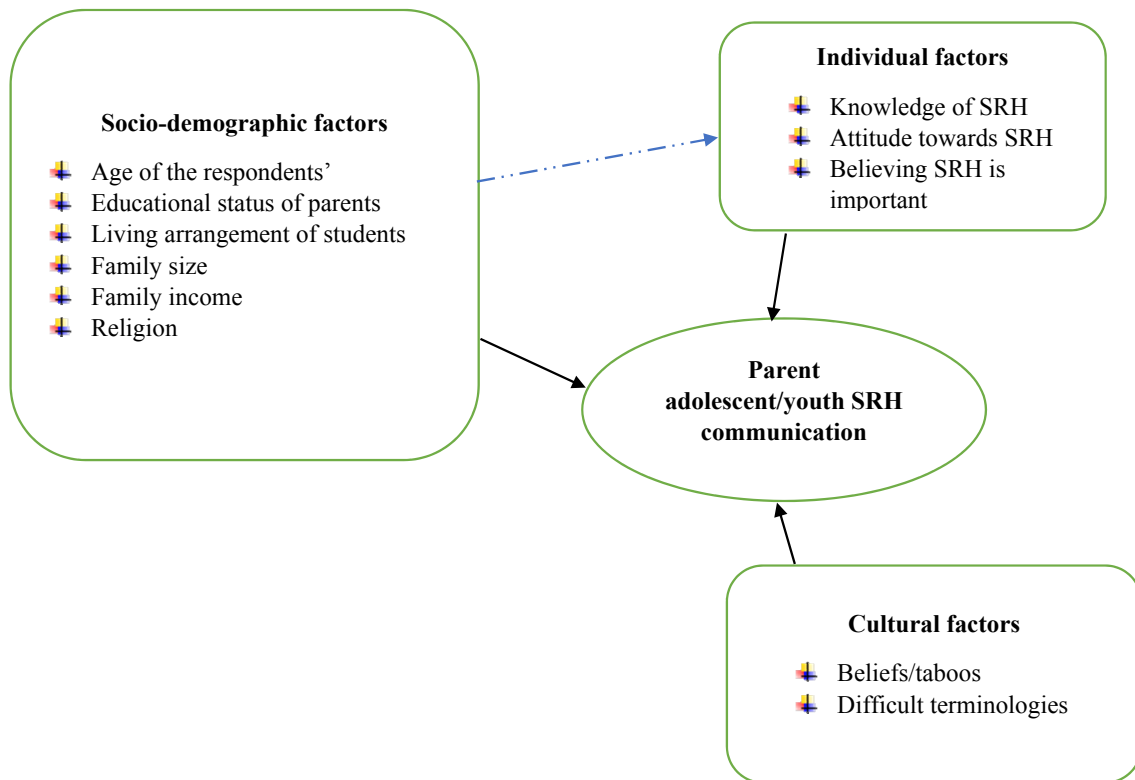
Socio-demographic factors

Age of the respondents'
Educational status of parents
Living arrangement of students
Family size
Family income
Religion

Individual factors

Knowledge of SRH
Attitude towards SRH
Believing SRH is important

Parent adolescent/youth SRH communication

Cultural factors

Beliefs/taboos
Difficult terminologies